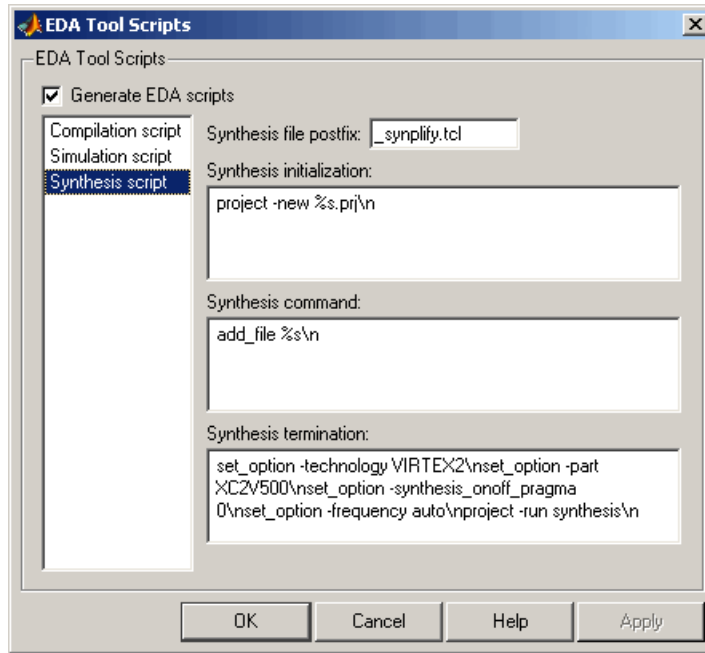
EDA Tool Scripts

EDA Tool Scripts

Generate EDA scripts

Compilation script
Simulation script
Synthesis script

Synthesis file postfix: _synplify.tcl

Synthesis initialization:

project -new %s.prj\n

Synthesis command:

add_file %s\n

Synthesis termination:

set_option -technology VIRTEX2\nset_option -part XC2V500\nset_option -synthesis_onoff_pragma 0\nset_option -frequency auto\nproject -run synthesis\n

OK
Cancel
Help
Apply